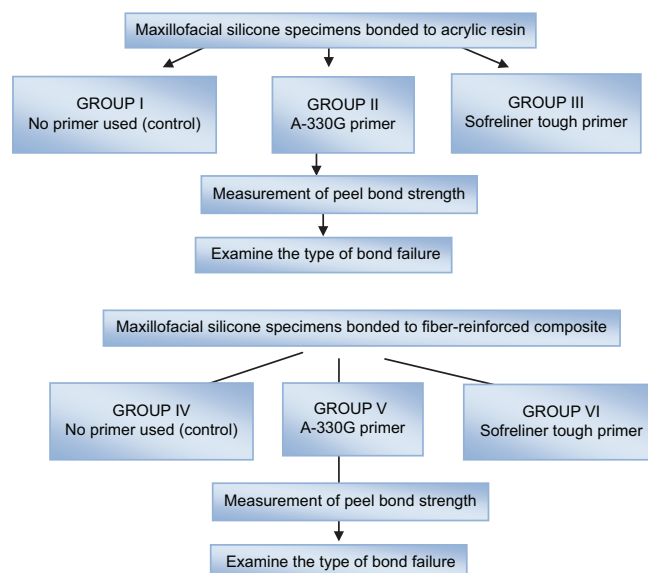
Maxillofacial silicone specimens bonded to acrylic resin

GROUP I
No primer used (control)

GROUP II
A-330G primer

GROUP III
Sofreliner tough primer

Measurement of peel bond strength

Examine the type of bond failure

Maxillofacial silicone specimens bonded to fiber-reinforced composite

GROUP IV
No primer used (control)

GROUP V
A-330G primer

GROUP VI
Sofreliner tough primer

Measurement of peel bond strength

Examine the type of bond failure